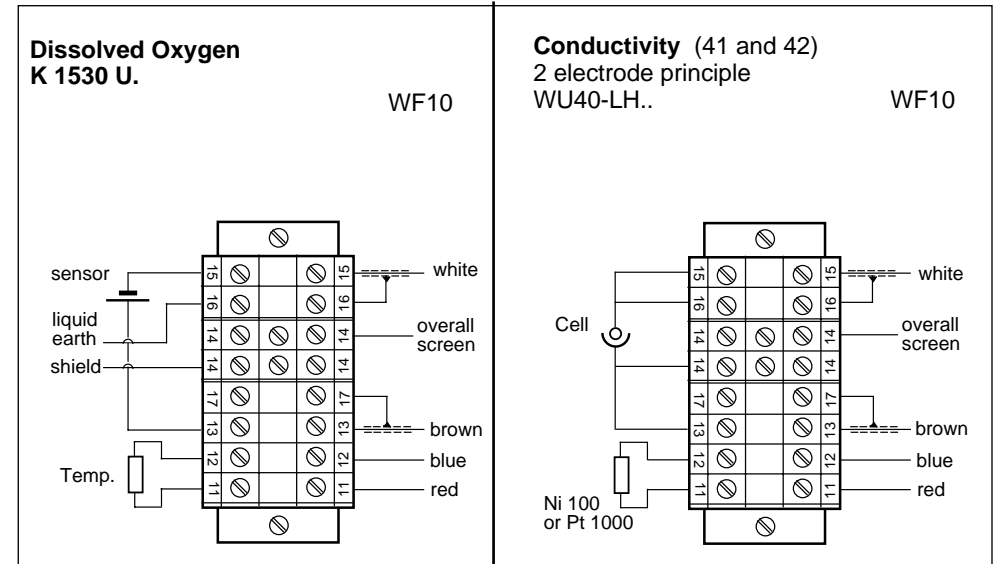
**Dissolved Oxygen**
**K 1530 U.**

WF10

sensor
liquid earth
shield
Temp.

15 16 14 14 17 13 12 11

15 16 14 14 17 13 12 11

white
overall screen
brown
blue
red

**Conductivity** (41 and 42)
2 electrode principle
WU40-LH..

WF10

Cell
Ni 100 or Pt 1000

15 16 14 14 17 13 12 11

15 16 14 14 17 13 12 11

white
overall screen
brown
blue
red